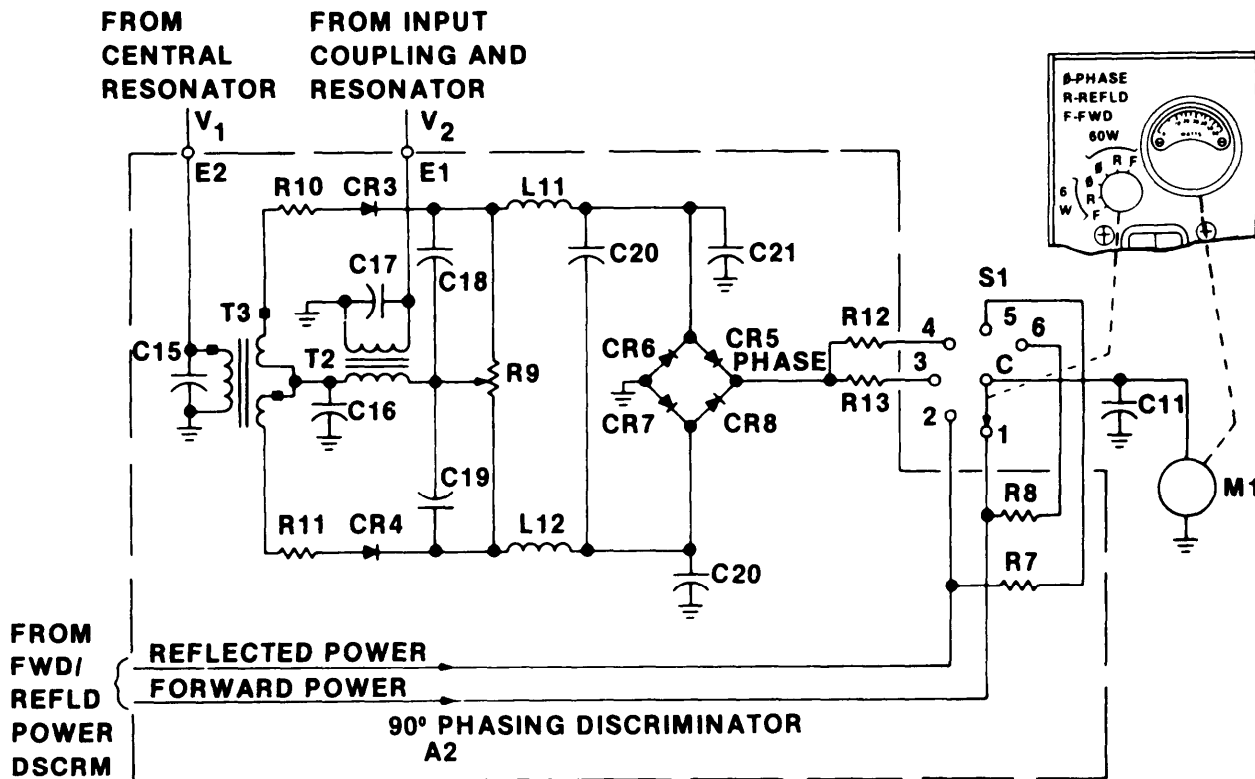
FROM CENTRAL RESONATOR

FROM INPUT COUPLING AND RESONATOR

$V_1$

$V_2$

E2

E1

R10

CR3

L11

C17

C18

C20

C21

T3

C15

T2

R9

C16

CR6

CR5

PHASE

CR7

CR8

C19

R11

CR4

L12

C20

R12

R13

4

3

2

S1

5

6

C

1

C11

R8

R7

M1

ø-PHASE
R-REFLD
F-FWD
60W

ø
R
F
6
W
R
F
WATTS

FROM FWD/ REFLD POWER DSCRM

REFLECTED POWER

FORWARD POWER

90º PHASING DISCRIMINATOR
A2